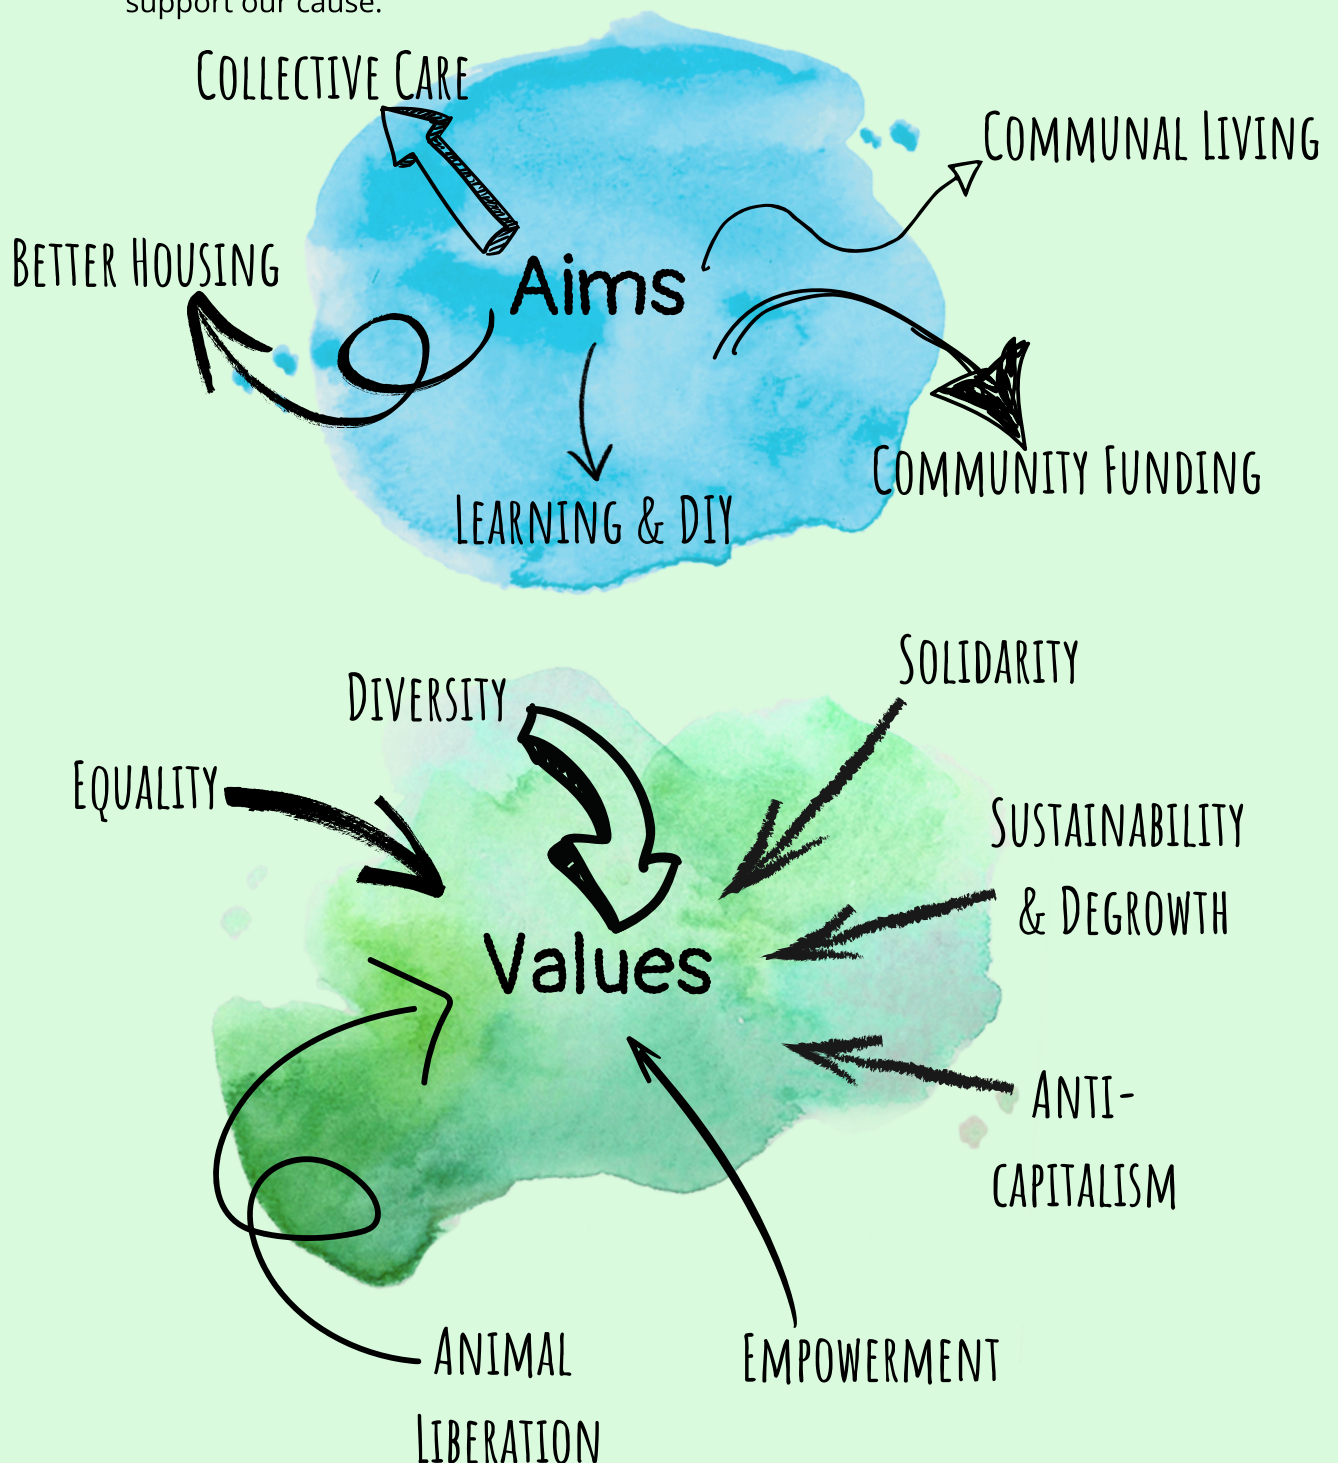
support our cause.

Collective Care

Communal Living

Better Housing

Aims

Learning & DIY

Community Funding

Diversity

Solidarity

Equality

Sustainability & Degrowth

Values

Anti-capitalism

Animal Liberation

Empowerment